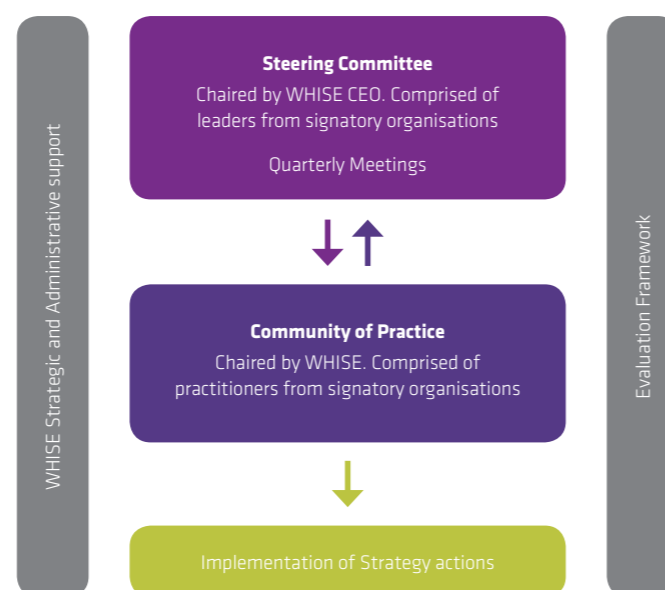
WHISE Strategic and Administrative support

Steering Committee
Chaired by WHISE CEO. Comprised of leaders from signatory organisations

Quarterly Meetings

Community of Practice
Chaired by WHISE. Comprised of practitioners from signatory organisations

Implementation of Strategy actions

Evaluation Framework